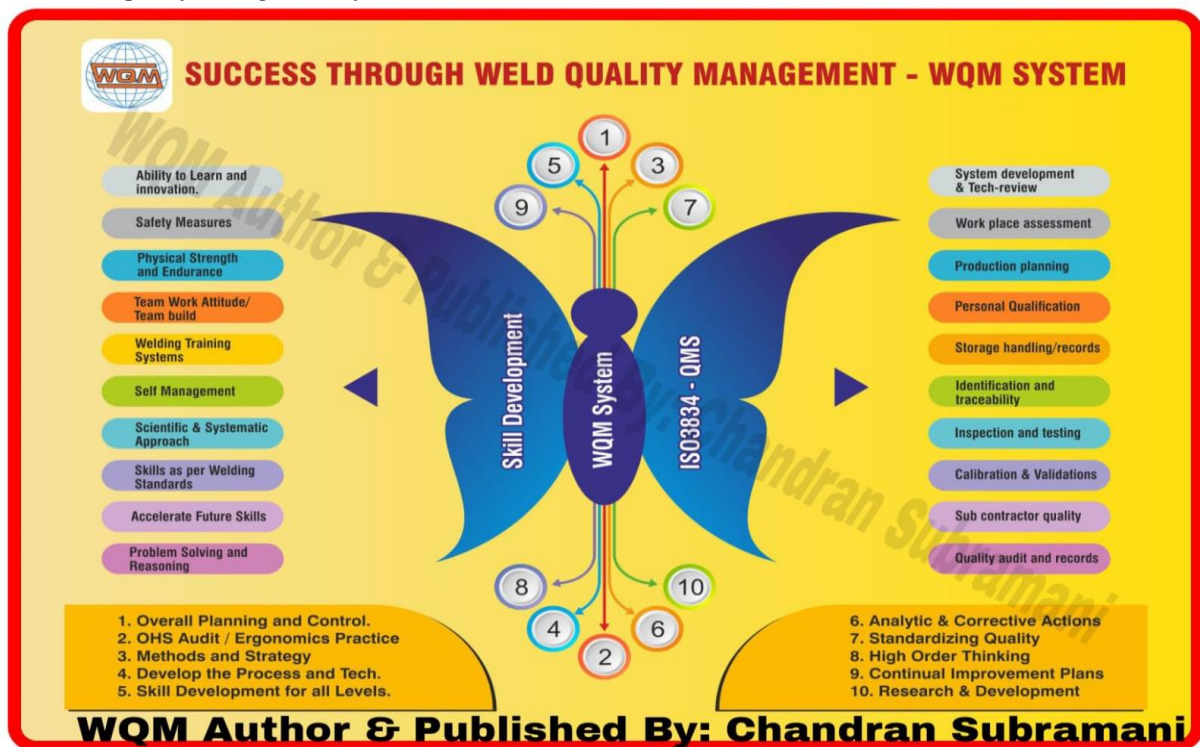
WQM

SUCCESS THROUGH WELD QUALITY MANAGEMENT - WQM SYSTEM

WQM Author & Published By: Chandran Subramani

Ability to Learn and innovation.

Safety Measures

Physical Strength and Endurance

Team Work Attitude/ Team build

Welding Training Systems

Self Management

Scientific & Systematic Approach

Skills as per Welding Standards

Accelerate Future Skills

Problem Solving and Reasoning

1
5
3
9
7

Skill Development

WQM System

ISO3834 - QMS

8
10
4
6
2

System development & Tech-review

Work place assessment

Production planning

Personal Qualification

Storage handling/records

Identification and traceability

Inspection and testing

Calibration & Validations

Sub contractor quality

Quality audit and records

1. Overall Planning and Control.
2. OHS Audit / Ergonomics Practice
3. Methods and Strategy
4. Develop the Process and Tech.
5. Skill Development for all Levels.

6. Analytic & Corrective Actions
7. Standardizing Quality
8. High Order Thinking
9. Continual Improvement Plans
10. Research & Development

WQM Author & Published By: Chandran Subramani